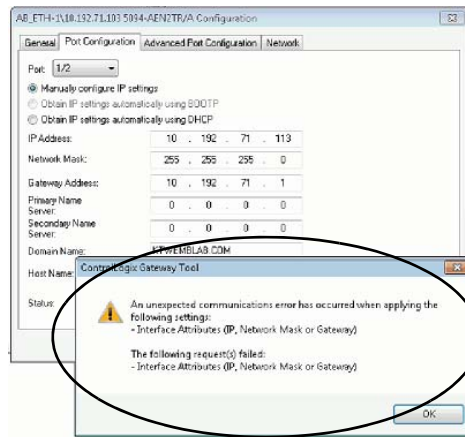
AB_ETH-1\10.192.71.103 5094-AEN2TR/A Configuration

General | Port Configuration | Advanced Port Configuration | Network

Port: 1/2

Manually configure IP settings

Obtain IP settings automatically using BOOTP

Obtain IP settings automatically using DHCP

IP Address: 10 . 192 . 71 . 113

Network Mask: 255 . 255 . 255 . 0

Gateway Address: 10 . 192 . 71 . 1

Primary Name Server: 0 . 0 . 0 . 0

Secondary Name Server: 0 . 0 . 0 . 0

Domain Name: KTWEMBLAB.COM

Host Name:

Status:

ControlLogix Gateway Tool

An unexpected communications error has occurred when applying the following settings:
- Interface Attributes (IP, Network Mask or Gateway)

The following request(s) failed:
- Interface Attributes (IP, Network Mask or Gateway)

OK